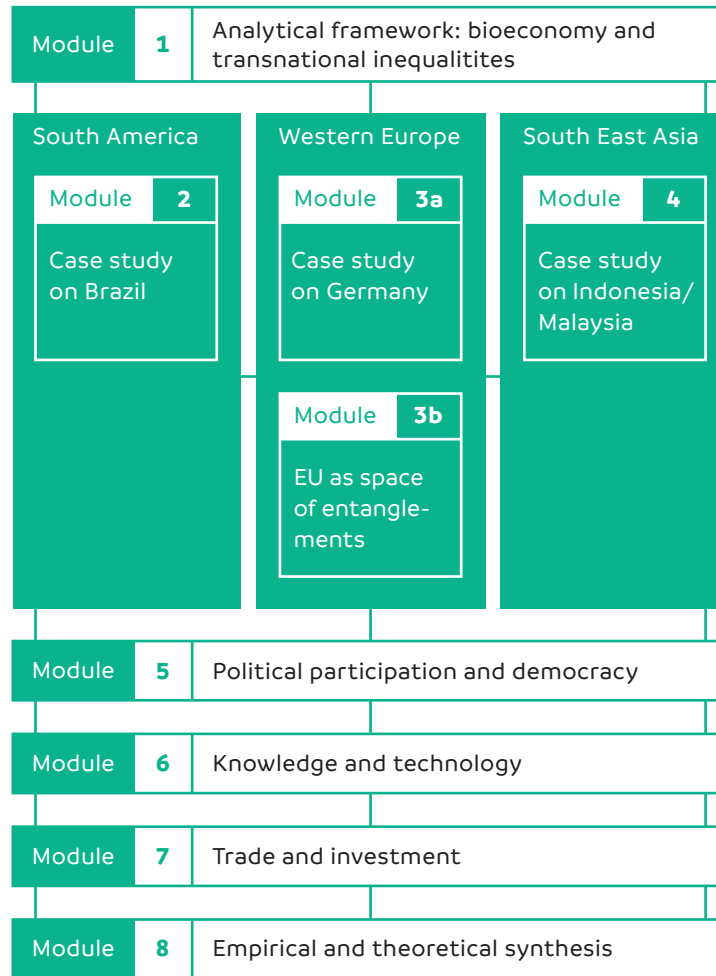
Module 1 Analytical framework: bioeconomy and transnational inequalitites

South America

Module 2

Case study on Brazil

Western Europe

Module 3a

Case study on Germany

Module 3b

EU as space of entanglements

South East Asia

Module 4

Case study on Indonesia/ Malaysia

Module 5 Political participation and democracy

Module 6 Knowledge and technology

Module 7 Trade and investment

Module 8 Empirical and theoretical synthesis